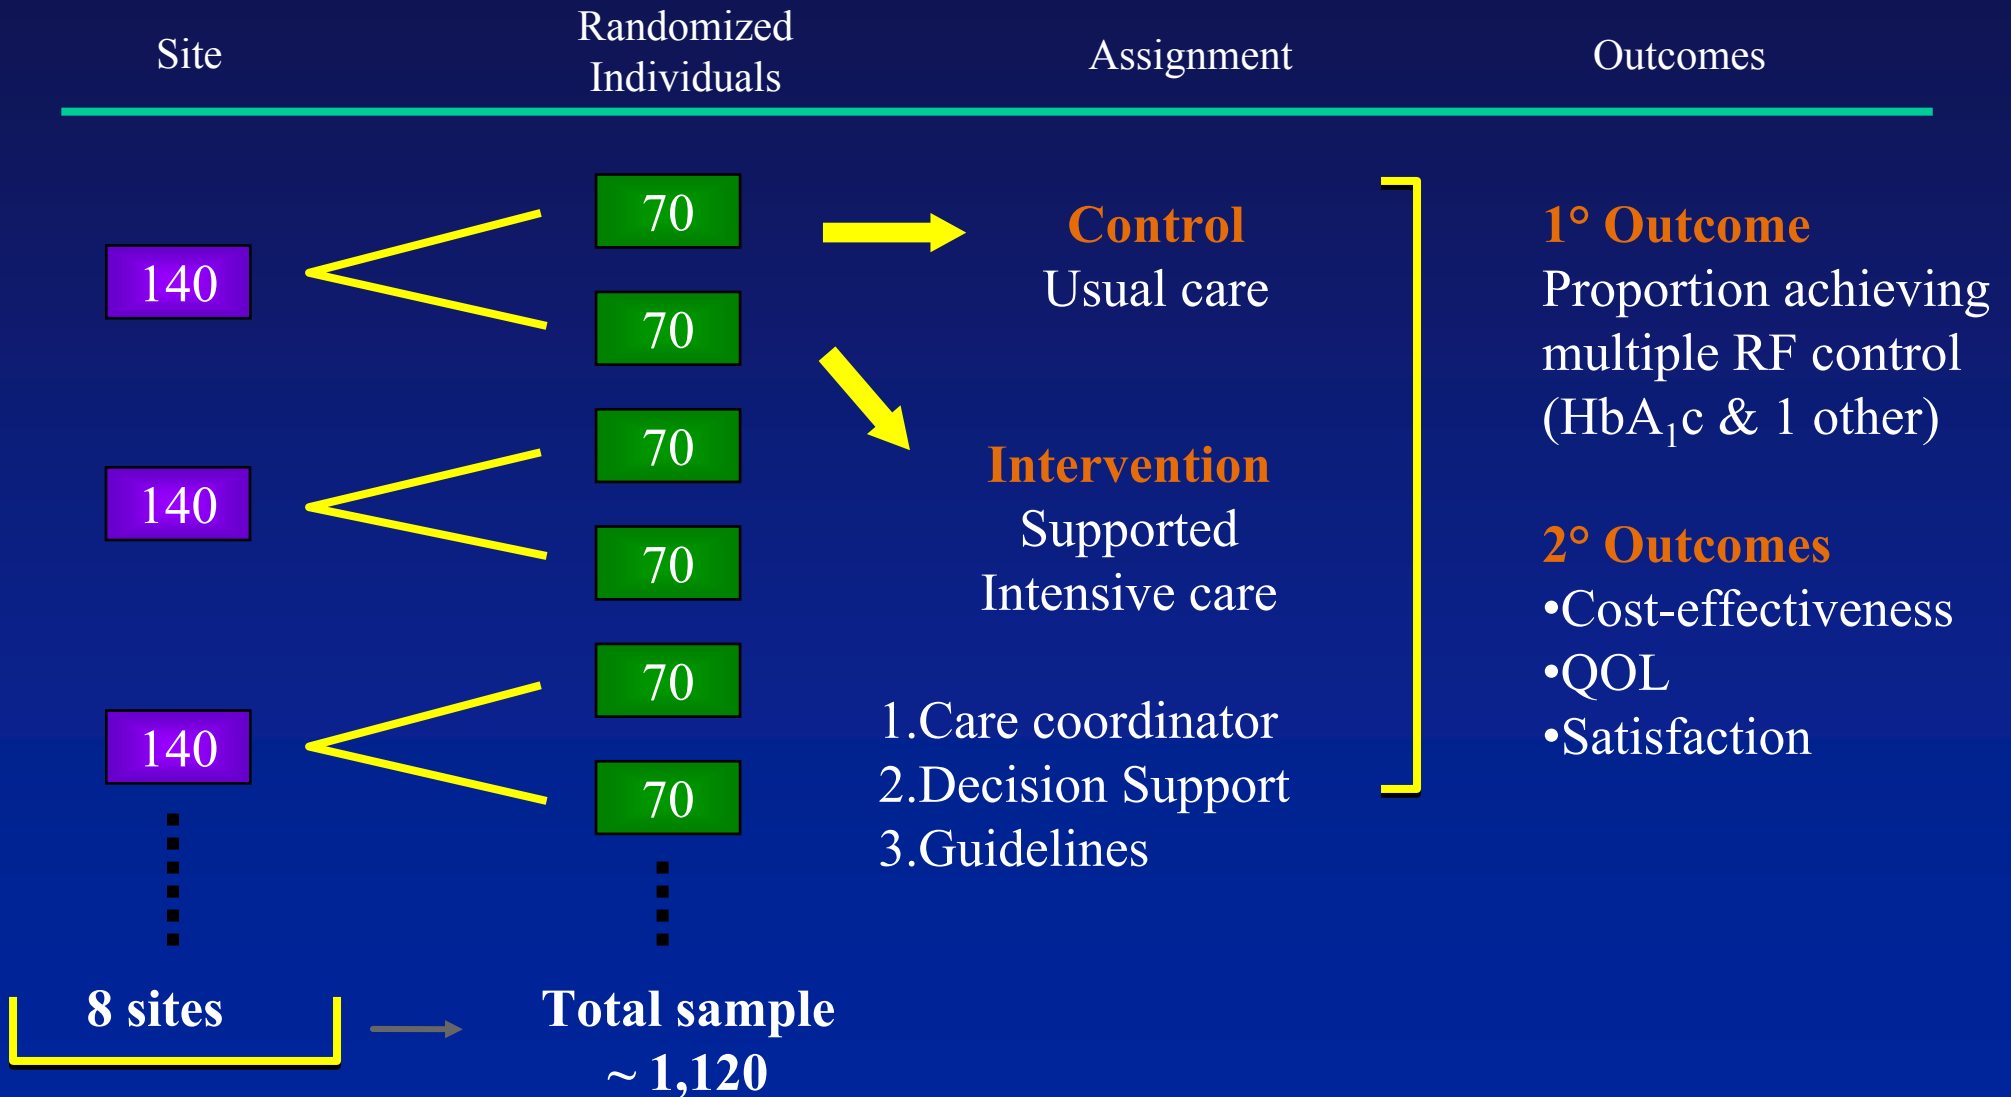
Site

Randomized Individuals

Assignment

Outcomes

140

70

70

140

70

70

140

70

70

Control
Usual care

Intervention
Supported
Intensive care

1.Care coordinator
2.Decision Support
3.Guidelines

1° Outcome
Proportion achieving multiple RF control ($HbA_1c$ & 1 other)

2° Outcomes
•Cost-effectiveness
•QOL
•Satisfaction

8 sites

Total sample
~ 1,120